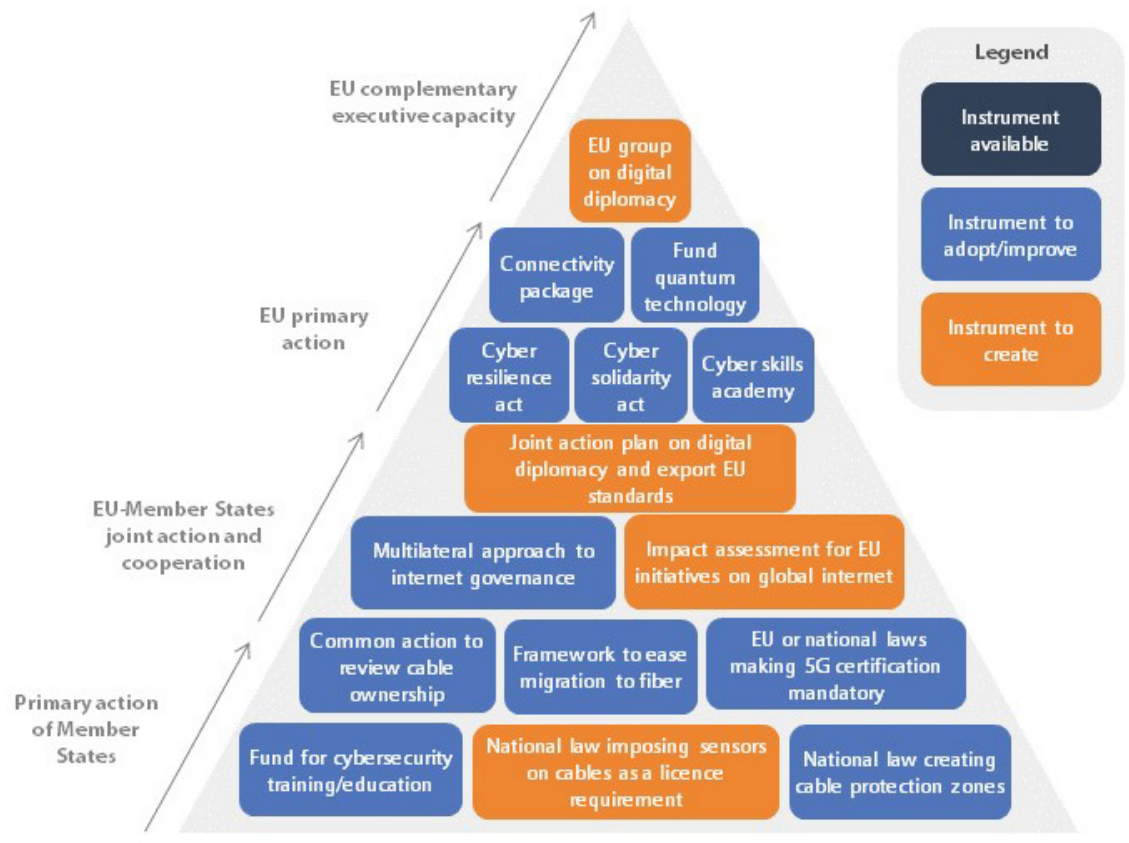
EU complementary executive capacity

EU primary action

EU-Member States joint action and cooperation

Primary action of Member States

EU group on digital diplomacy

Connectivity package

Fund quantum technology

Cyber resilience act

Cyber solidarity act

Cyber skills academy

Joint action plan on digital diplomacy and export EU standards

Multilateral approach to internet governance

Impact assessment for EU initiatives on global internet

Common action to review cable ownership

Framework to ease migration to fiber

EU or national laws making 5G certification mandatory

Fund for cybersecurity training/education

National law imposing sensors on cables as a licence requirement

National law creating cable protection zones

Legend

Instrument available

Instrument to adopt/improve

Instrument to create